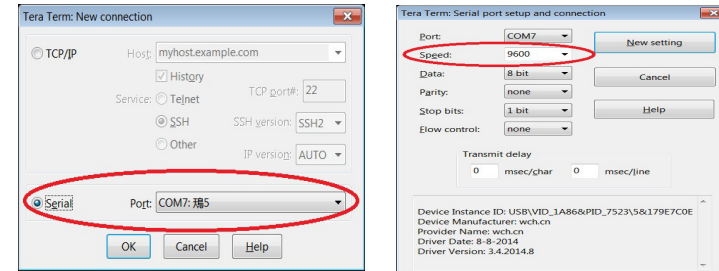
Tera Term: New connection

TCP/IP Host: myhost.example.com

History

Service: Telnet TCP port#: 22

SSH SSH version: SSH2

Other

IP version: AUTO

Serial Port: COM7: 端5

OK Cancel Help

Tera Term: Serial port setup and connection

Port: COM7

Speed: 9600

Data: 8 bit

Parity: none

Stop bits: 1 bit

Flow control: none

New setting

Cancel

Help

Transmit delay

0 msec/char 0 msec/line

Device Instance ID: USB\VID_1A86&PID_7523\5&179E7C0E
Device Manufacturer: wch.cn
Provider Name: wch.cn
Driver Date: 8-8-2014
Driver Version: 3.4.2014.8